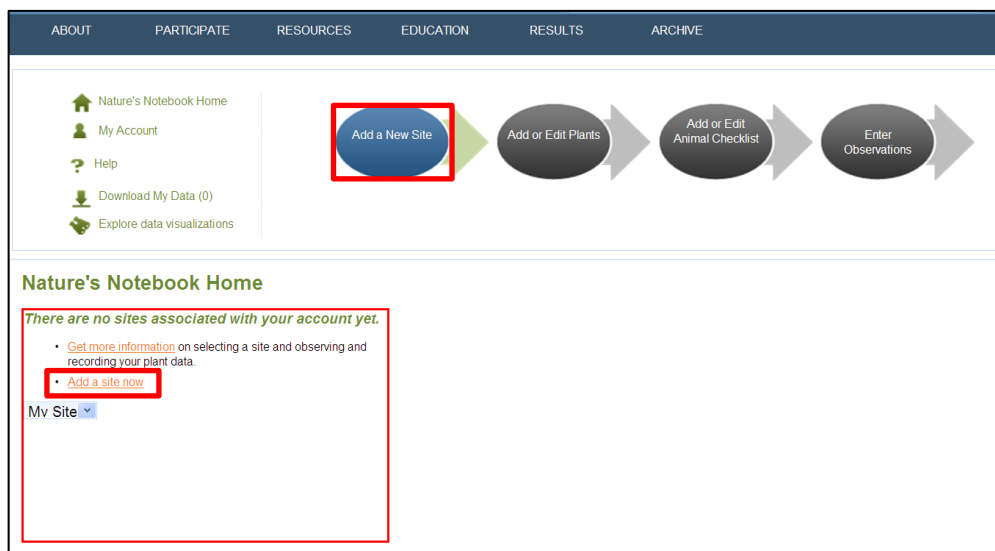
ABOUT PARTICIPATE RESOURCES EDUCATION RESULTS ARCHIVE

Nature's Notebook Home

My Account

Help

Download My Data (0)

Explore data visualizations

Add a New Site

Add or Edit Plants

Add or Edit Animal Checklist

Enter Observations

Nature's Notebook Home

There are no sites associated with your account yet.

- Get more information on selecting a site and observing and recording your plant data.
- Add a site now

My Site